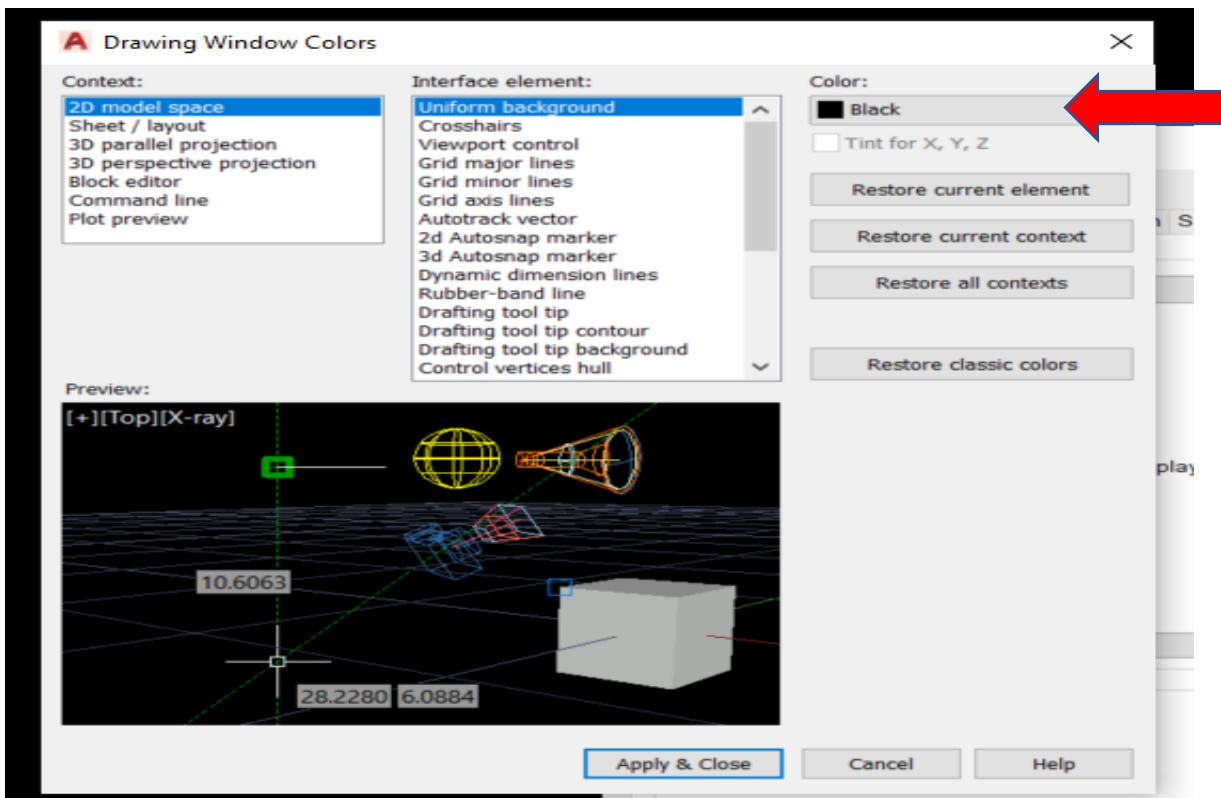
Drawing Window Colors

Context:
2D model space
Sheet / layout
3D parallel projection
3D perspective projection
Block editor
Command line
Plot preview

Interface element:
Uniform background
Crosshairs
Viewport control
Grid major lines
Grid minor lines
Grid axis lines
Autotrack vector
2d Autosnap marker
3d Autosnap marker
Dynamic dimension lines
Rubber-band line
Drafting tool tip
Drafting tool tip contour
Drafting tool tip background
Control vertices hull

Color:
Black
Tint for X, Y, Z

Restore current element
Restore current context
Restore all contexts
Restore classic colors

Preview:
[+][Top][X-ray]
10.6063
28.2280
6.0884

n S
play

Apply & Close
Cancel
Help